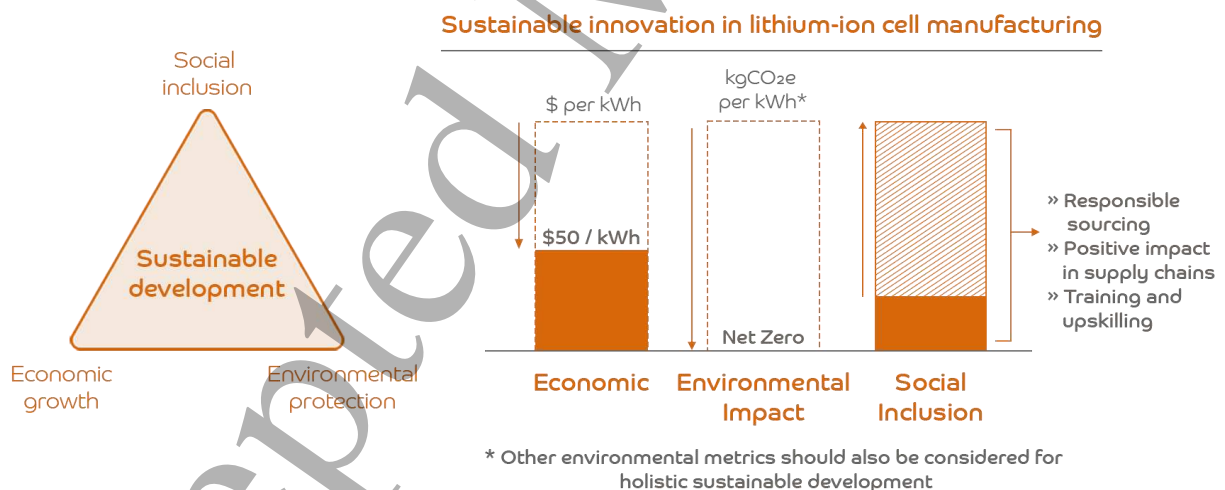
Social inclusion

Sustainable development

Economic growth

Environmental protection

Sustainable innovation in lithium-ion cell manufacturing

$ per kWh

$50 / kWh

kgCO₂e per kWh*

Net Zero

» Responsible sourcing
» Positive impact in supply chains
» Training and upskilling

Economic

Environmental Impact

Social Inclusion

* Other environmental metrics should also be considered for holistic sustainable development

pted M